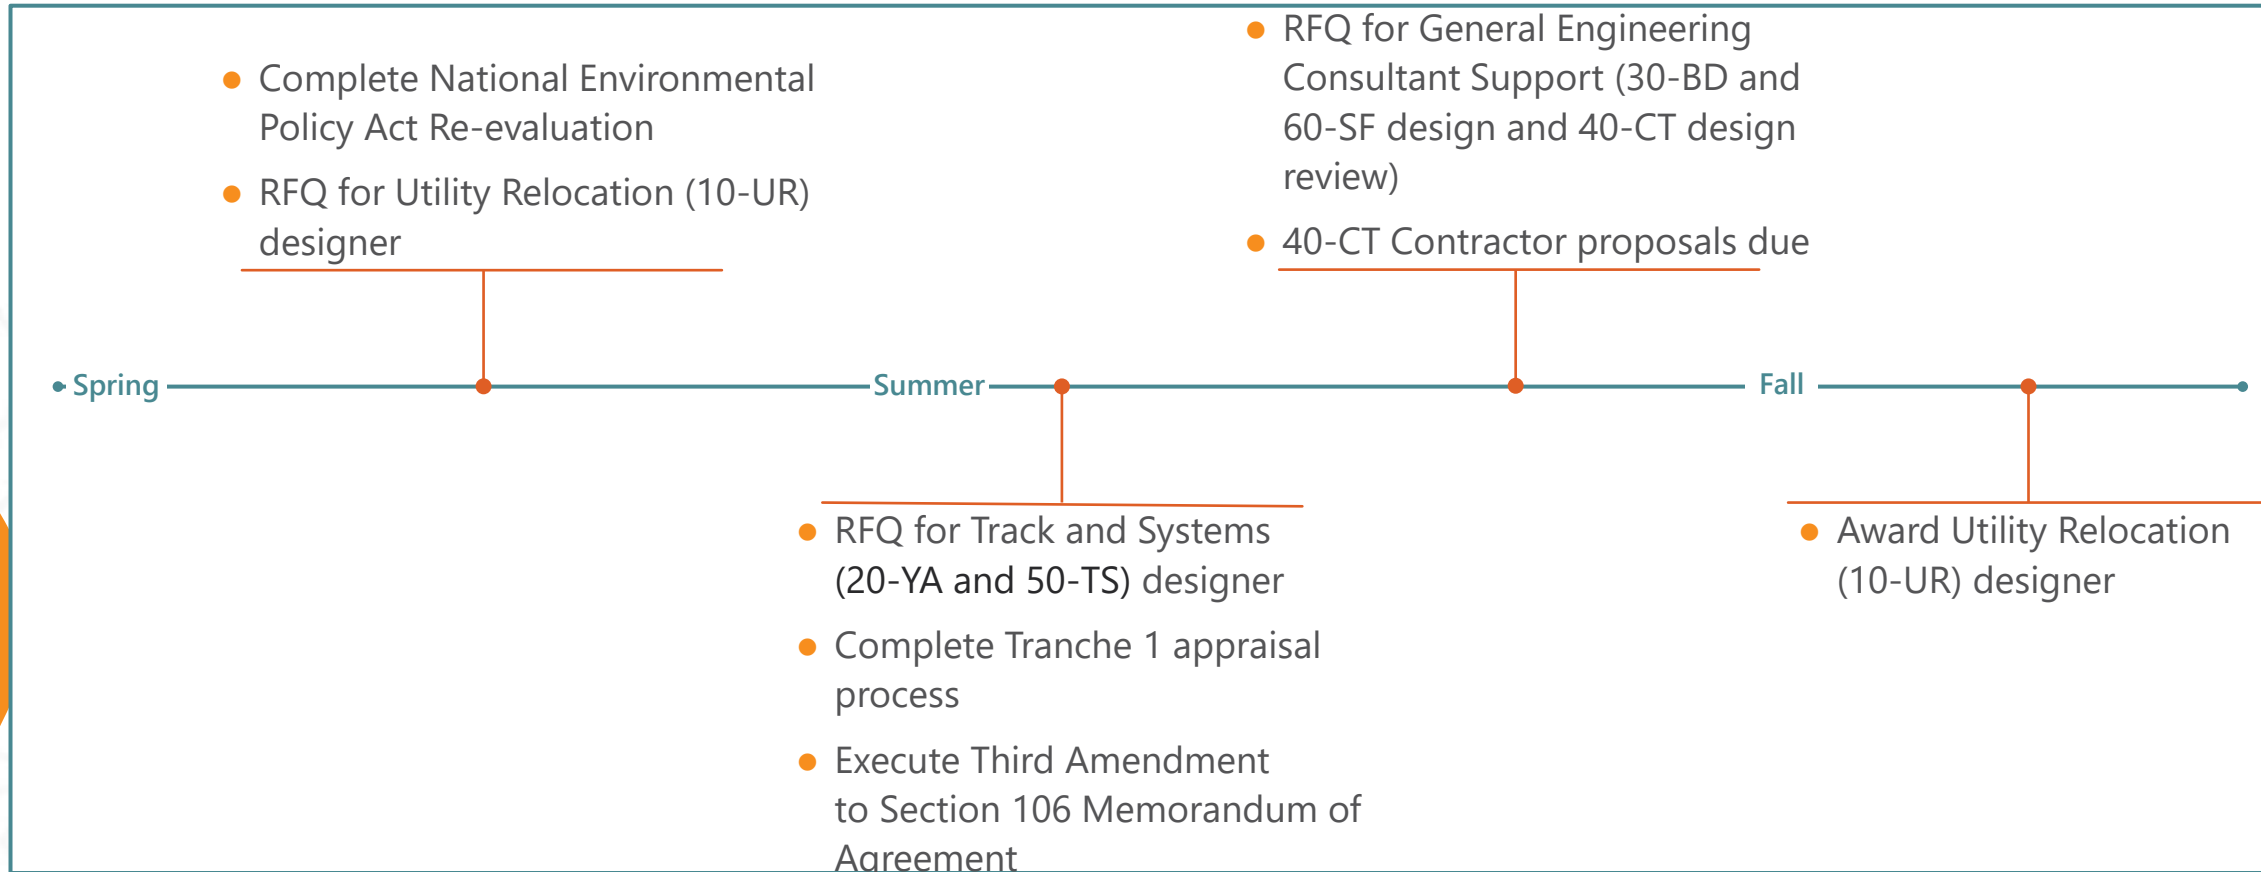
- Complete National Environmental Policy Act Re-evaluation
- RFQ for Utility Relocation (10-UR) designer

- RFQ for General Engineering Consultant Support (30-BD and 60-SF design and 40-CT design review)
- 40-CT Contractor proposals due

Spring

Summer

Fall

- RFQ for Track and Systems (20-YA and 50-TS) designer
- Complete Tranche 1 appraisal process
- Execute Third Amendment to Section 106 Memorandum of Agreement

- Award Utility Relocation (10-UR) designer